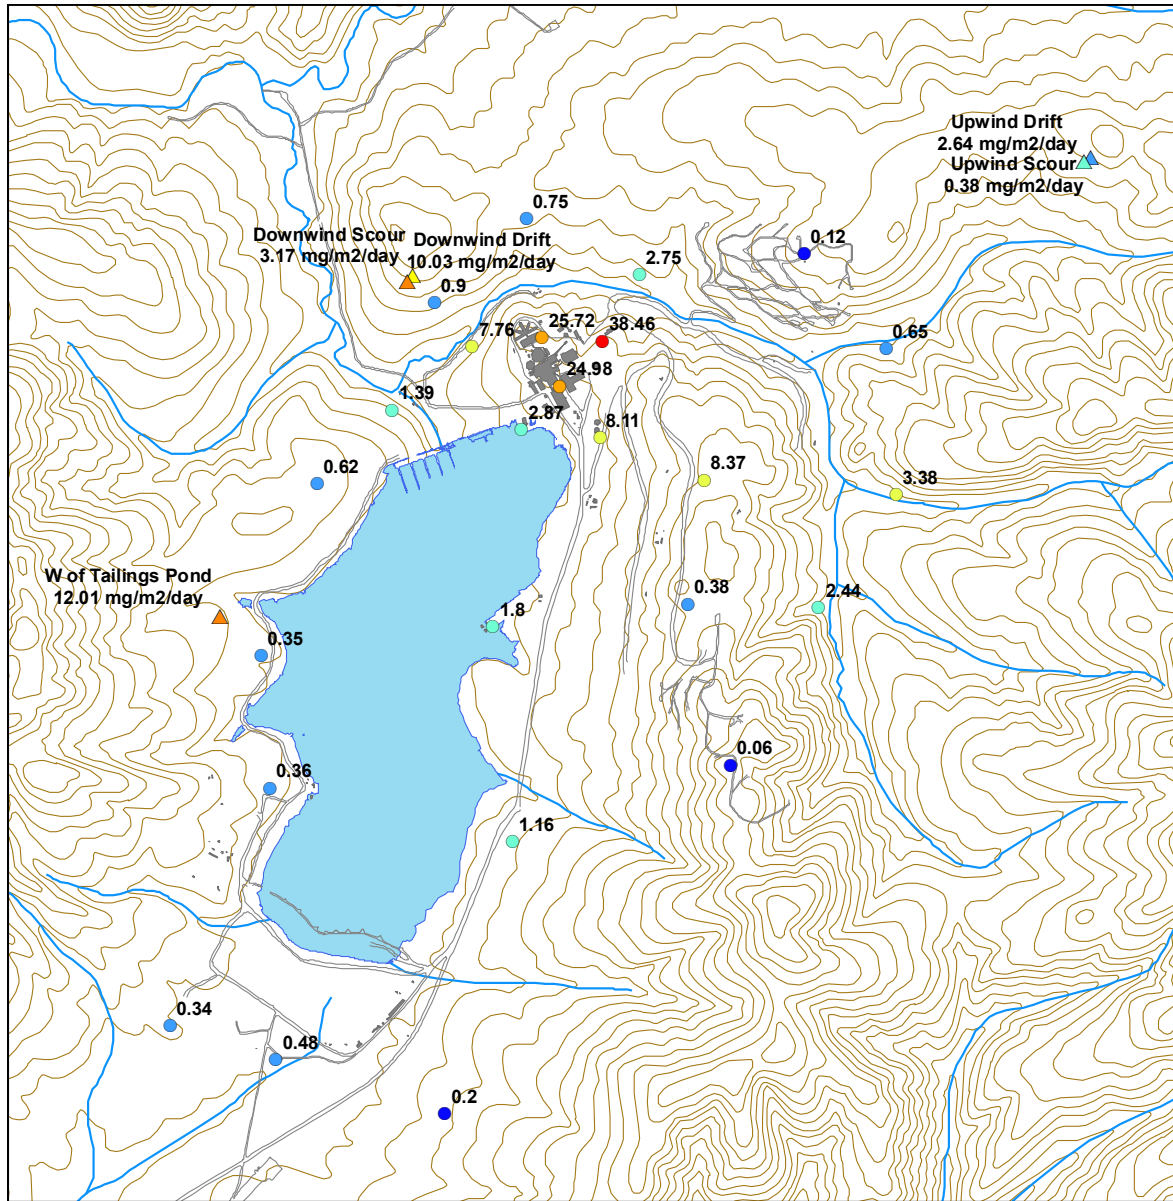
Upwind Drift
2.64 mg/m2/day
Upwind Scour
0.38 mg/m2/day

0.75

Downwind Scour
3.17 mg/m2/day

Downwind Drift
10.03 mg/m2/day

0.12

2.75

0.9

7.76

25.72

38.46

0.65

24.98

1.39

2.87

8.11

8.37

0.62

3.38

W of Tailings Pond
12.01 mg/m2/day

0.38

2.44

1.8

0.35

0.06

0.36

1.16

0.34

0.48

0.2